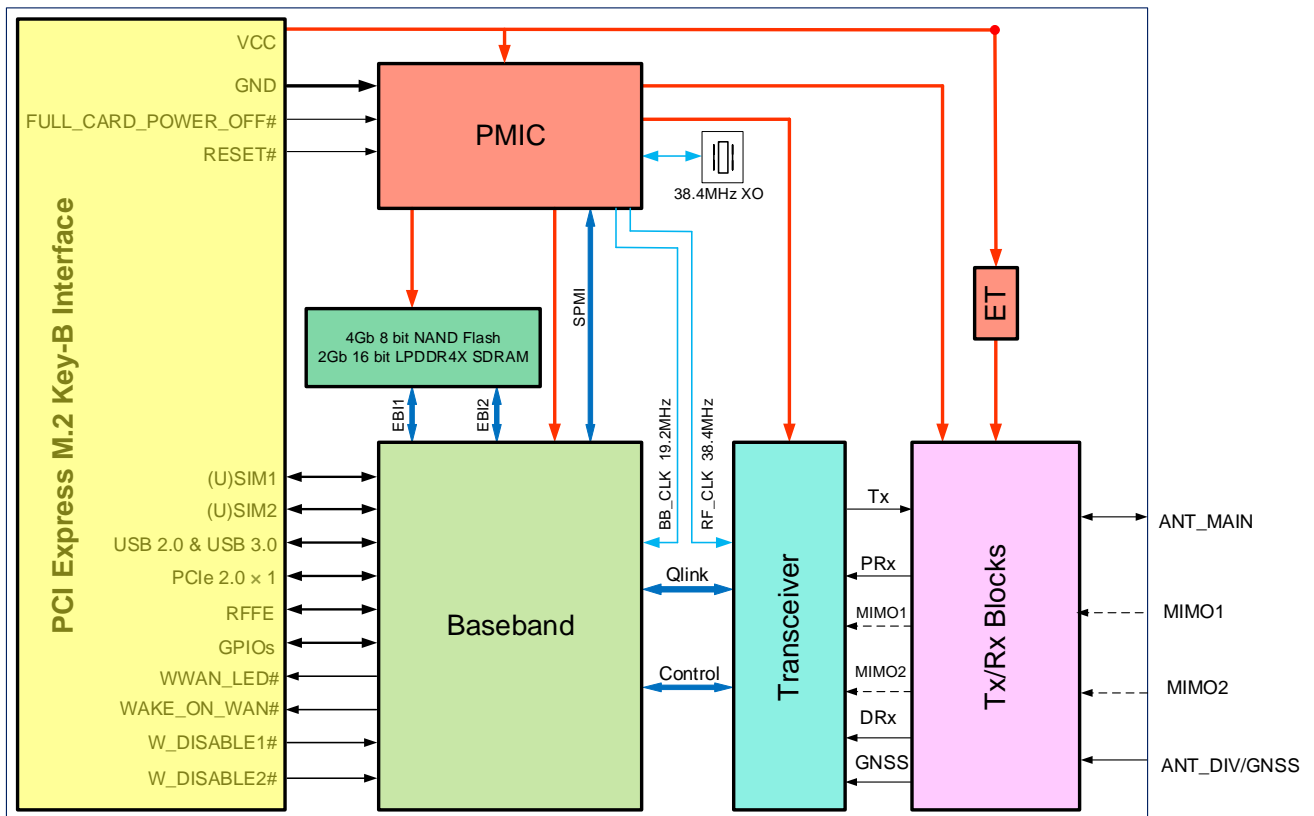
PCI Express M.2 Key-B Interface

VCC
GND
FULL_CARD_POWER_OFF#
RESET#

PMIC

38.4MHz XO

ET

4Gb 8 bit NAND Flash
2Gb 16 bit LPDDR4X SDRAM

SPMI

EBI1
EBI2

BB_CLK 19.2MHz
RF_CLK 38.4MHz

(U)SIM1
(U)SIM2
USB 2.0 & USB 3.0
PCIe 2.0 × 1
RFFE
GPIOs
WWAN_LED#
WAKE_ON_WAN#
W_DISABLE1#
W_DISABLE2#

Baseband

Qlink
Control

Transceiver

Tx
PRx
MIMO1
MIMO2
DRx
GNSS

Tx/Rx Blocks

ANT_MAIN
MIMO1
MIMO2
ANT_DIV/GNSS